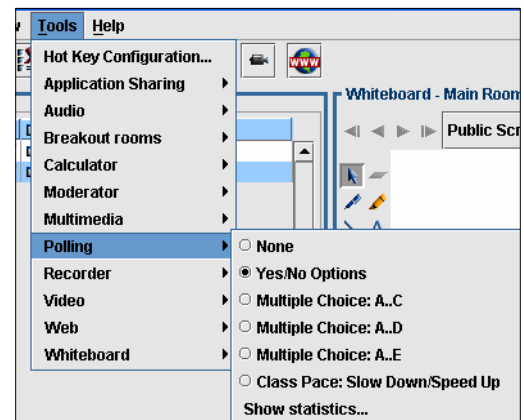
w Tools Help

Hot Key Configuration...
Application Sharing
Audio
Breakout rooms
Calculator
Moderator
Multimedia
Polling
Recorder
Video
Web
Whiteboard

WWW

Whiteboard - Main Room

Public Scr

None
Yes/No Options
Multiple Choice: A..C
Multiple Choice: A..D
Multiple Choice: A..E
Class Pace: Slow Down/Speed Up
Show statistics...